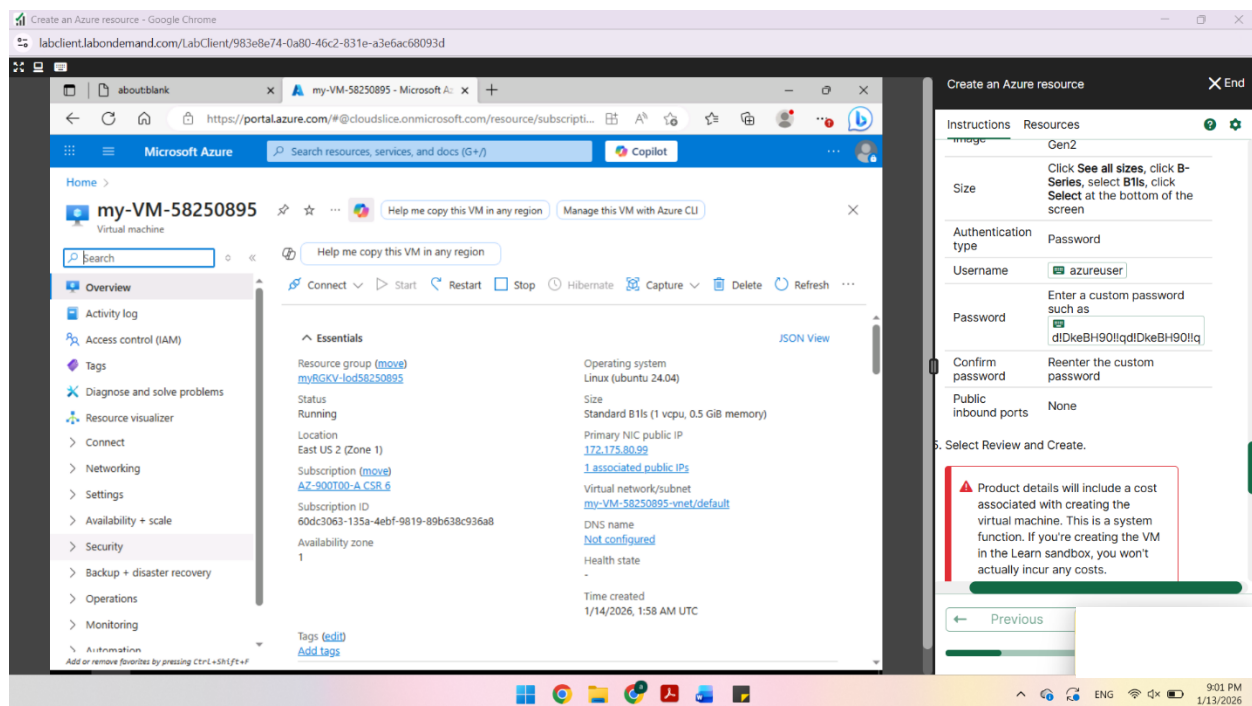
Create an Azure resource - Google Chrome

labclient.labondemand.com/LabClient/983e8e74-0a80-46c2-831e-a3e6ac68093d

about:blank

my-VM-58250895 - Microsoft Az

https://portal.azure.com/#@cloudslice.onmicrosoft.com/resource/subscripti...

Microsoft Azure

Search resources, services, and docs (G+/)

Copilot

Home >

my-VM-58250895
Virtual machine

Help me copy this VM in any region

Manage this VM with Azure CLI

Search

Help me copy this VM in any region

Overview

Activity log

Access control (IAM)

Tags

Diagnose and solve problems

Resource visualizer

Connect

Networking

Settings

Availability + scale

Security

Backup + disaster recovery

Operations

Monitoring

Automation

Add or remove favorites by pressing Ctrl+Shift+F

Connect Start Restart Stop Hibernate Capture Delete Refresh

Essentials

JSON View

Resource group (move)
myRGKV-lod58250895

Status
Running

Location
East US 2 (Zone 1)

Subscription (move)
AZ-900T00-A CSR 6

Subscription ID
60dc3063-135a-4ebf-9819-89b638c936a8

Availability zone
1

Operating system
Linux (ubuntu 24.04)

Size
Standard B1ls (1 vcpu, 0.5 GiB memory)

Primary NIC public IP
172.175.80.99

1 associated public IPs

Virtual network/subnet
my-VM-58250895-vnet/default

DNS name
Not configured

Health state
-

Time created
1/14/2026, 1:58 AM UTC

Tags (edit)
Add tags

Create an Azure resource

End

Instructions Resources

| Image | Gen2 |
|---|---|
| Size | Click **See all sizes**, click **B-Series**, select **B1ls**, click **Select** at the bottom of the screen |
| Authentication type | Password |
| Username | azureuser |
| Password | Enter a custom password such as d!DkeBH90!!qd!DkeBH90!!q |
| Confirm password | Reenter the custom password |
| Public inbound ports | None |

6. Select Review and Create.

Product details will include a cost associated with creating the virtual machine. This is a system function. If you're creating the VM in the Learn sandbox, you won't actually incur any costs.

Previous

ENG

9:01 PM
1/13/2026